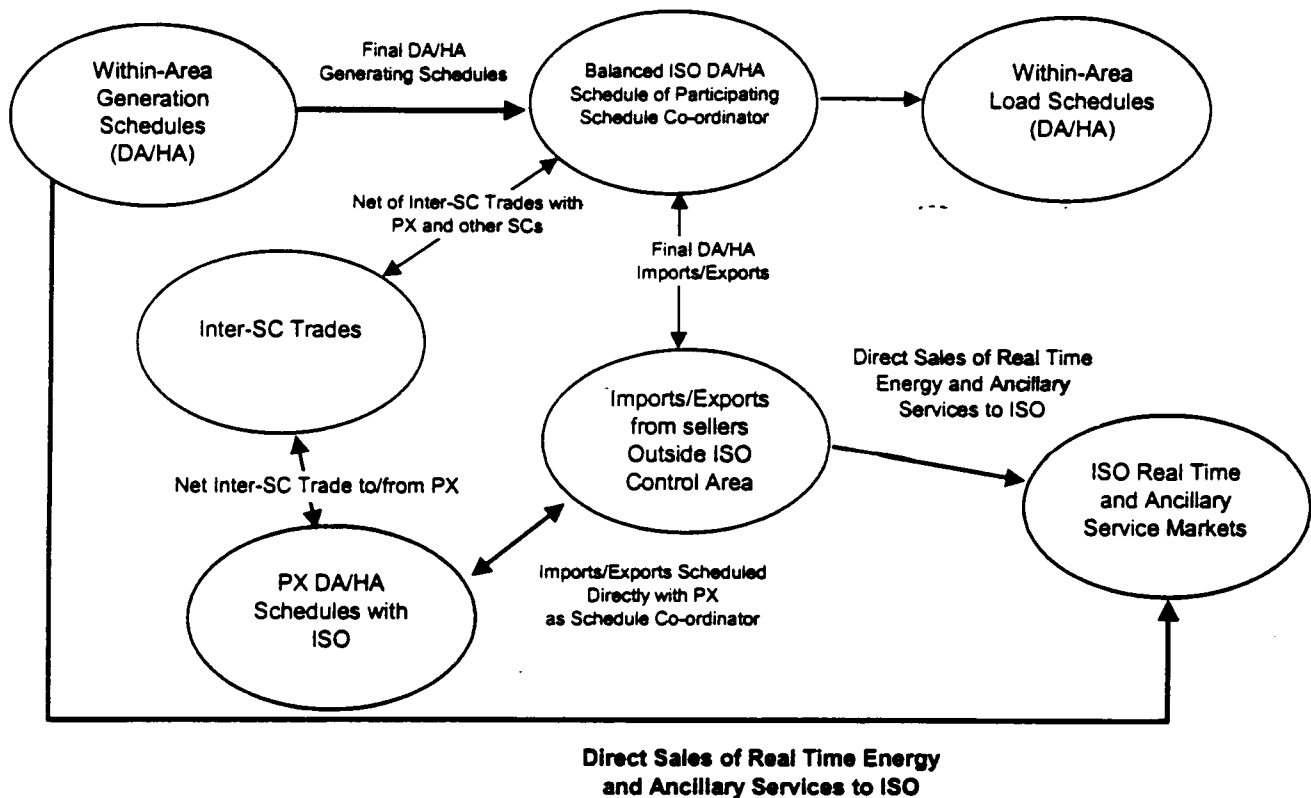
Within-Area Generation Schedules (DA/HA)

Final DA/HA Generating Schedules

Balanced ISO DA/HA Schedule of Participating Schedule Co-ordinator

Within-Area Load Schedules (DA/HA)

Net of Inter-SC Trades with PX and other SCs

Final DA/HA Imports/Exports

Inter-SC Trades

Direct Sales of Real Time Energy and Ancillary Services to ISO

Imports/Exports from sellers Outside ISO Control Area

Net Inter-SC Trade to/from PX

ISO Real Time and Ancillary Service Markets

PX DA/HA Schedules with ISO

Imports/Exports Scheduled Directly with PX as Schedule Co-ordinator

Direct Sales of Real Time Energy and Ancillary Services to ISO